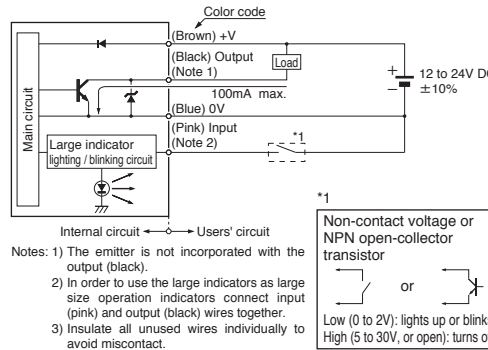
Color code

(Brown) +V

(Black) Output (Note 1)

Load

100mA max.

12 to 24V DC ±10%

Main circuit

(Blue) 0V

(Pink) Input (Note 2)

*1

Large indicator lighting / blinking circuit

Internal circuit ← → Users' circuit

Notes: 1) The emitter is not incorporated with the output (black).
2) In order to use the large indicators as large size operation indicators connect input (pink) and output (black) wires together.
3) Insulate all unused wires individually to avoid miscontact.

*1

Non-contact voltage or NPN open-collector transistor

or

Low (0 to 2V): lights up or blink
High (5 to 30V, or open): turns o